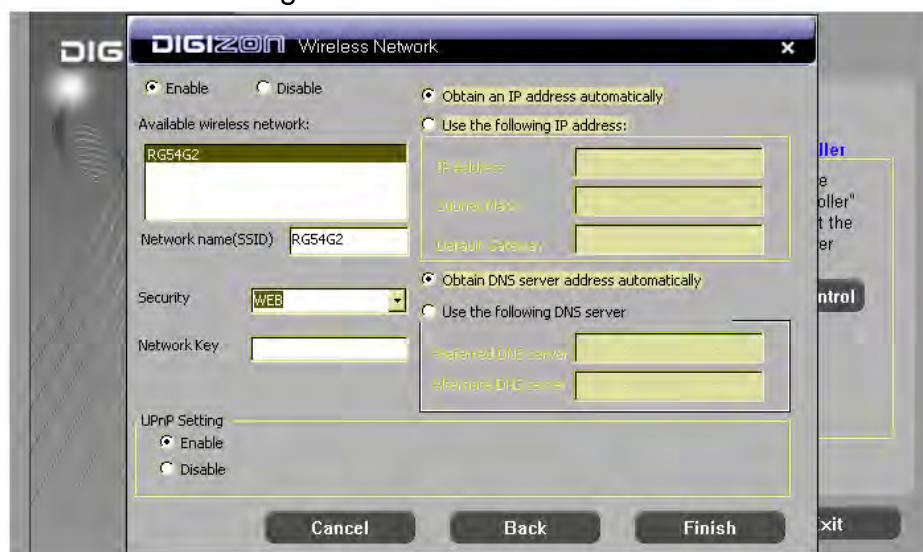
DIG

DIGIZON Wireless Network ×

Enable Disable

Available wireless network:

RG54G2

Network name(SSID) RG54G2

Security WEB

Network Key

Obtain an IP address automatically

Use the following IP address:

IP address

Subnet Mask

Default Gateway

Obtain DNS server address automatically

Use the following DNS server

Preferred DNS server

Alternate DNS server

UPnP Setting

Enable

Disable

Cancel Back Finish

ller
e
oller"
t the
er

ntrol

xit